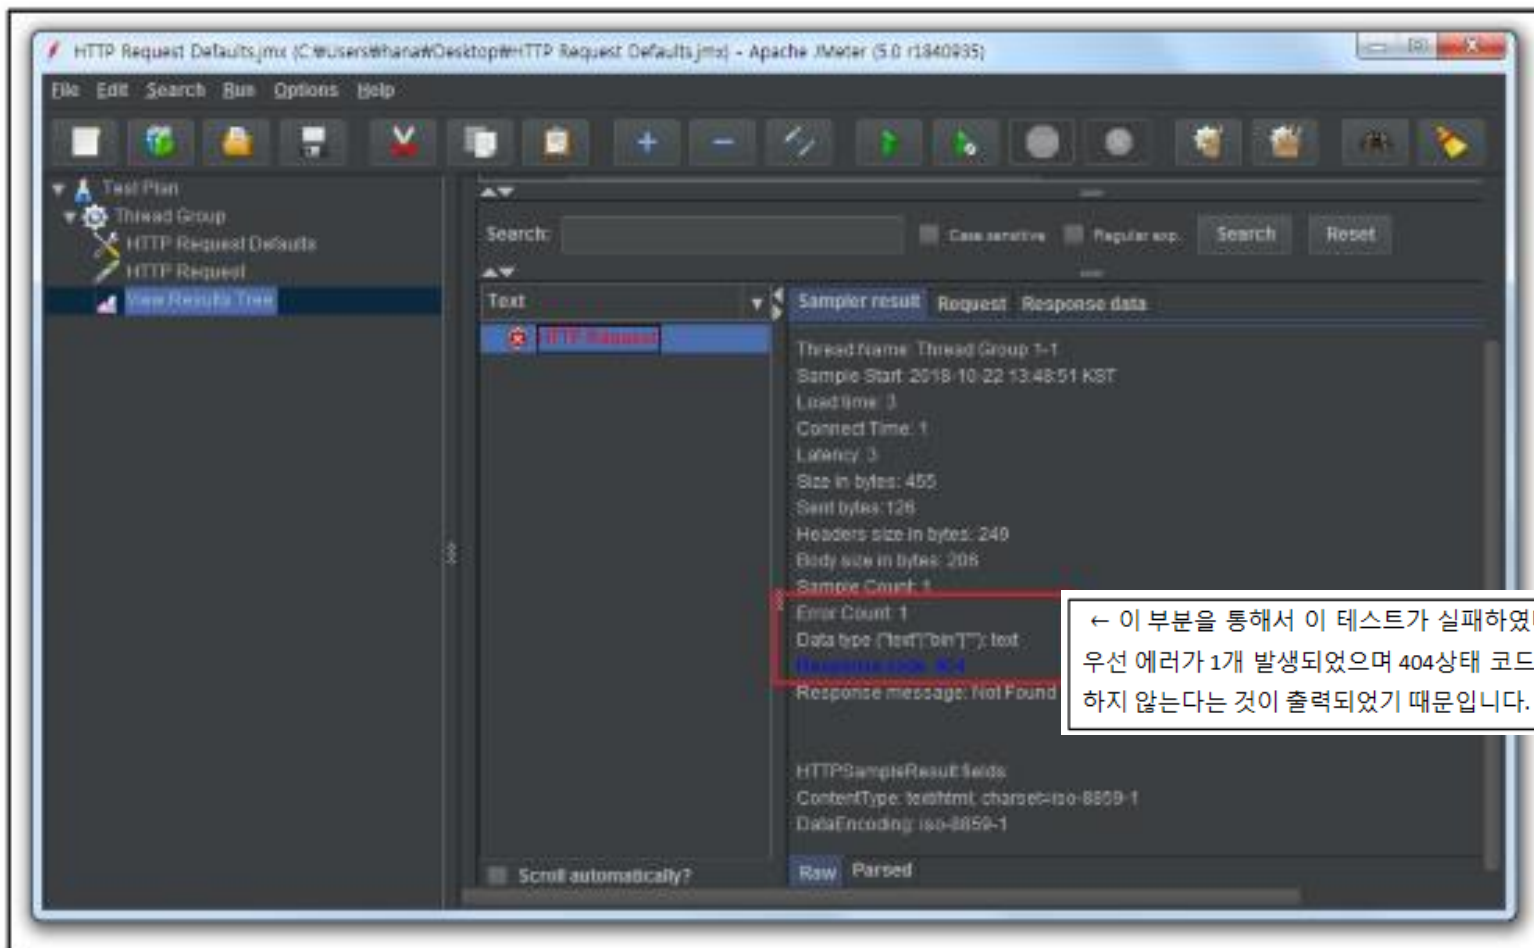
HTTP Request Defaults.jmx (C:₩Users₩hana₩Desktop₩HTTP Request Defaults.jmx) - Apache JMeter (5.0 r1840935)

File Edit Search Run Options Help

Test Plan
Thread Group
HTTP Request Defaults
HTTP Request
View Results Tree

Search: Case sensitive Regular exp. Search Reset

Text
HTTP Request

Sampler result Request Response data

Thread Name: Thread Group 1-1
Sample Start: 2018-10-22 13:48:51 KST
Load time: 3
Connect Time: 1
Latency: 3
Size in bytes: 455
Sent bytes:128
Headers size in bytes: 249
Body size in bytes: 206
Sample Count: 1
Error Count: 1
Data type ("text"|"bin"|""): text
Response code: 404
Response message: Not Found

← 이 부분을 통해서 이 테스트가 실패하였
우선 에러가 1개 발생되었으며 404상태 코드
하지 않는다는 것이 출력되었기 때문입니다.

HTTPSampleResult fields:
ContentType: text/html; charset=iso-8859-1
DataEncoding: iso-8859-1

Scroll automatically?

Raw Parsed